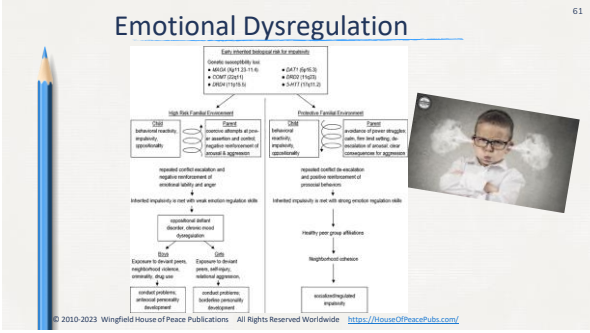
Emotional Dysregulation

61

Early inherited biological risk for impulsivity

Genetic susceptibility loci:
• MAOA (Xp11.23-11.4)
• COMT (22q11)
• DRD4 (11p15.5)
• DAT1 (5p15.3)
• DRD2 (11q23)
• 5-HTT (17q11.2)

High Risk Familial Environment

Child
behavioral reactivity, impulsivity, oppositionality

Parent
coercive attempts at power assertion and control; negative reinforcement of arousal & aggression

repeated conflict escalation and negative reinforcement of emotional lability and anger

Inherited impulsivity is met with weak emotion regulation skills

oppositional defiant disorder, chronic mood dysregulation

Boys
Exposure to deviant peers, neighborhood violence, criminality, drug use

Girls
Exposure to deviant peers, self-injury, relational aggression,

conduct problems; antisocial personality development

conduct problems; borderline personality development

Protective Familial Environment

Child
behavioral reactivity, impulsivity, oppositionality

Parent
avoidance of power struggles; calm, firm limit setting; de-escalation of arousal; clear consequences for aggression

repeated conflict de-escalation and positive reinforcement of prosocial behavior

Inherited impulsivity is met with strong emotion regulation skills

Healthy peer group affiliations

Neighborhood cohesion

socialized/regulated impulsivity

© 2010-2023 Wingfield House of Peace Publications All Rights Reserved Worldwide https://HouseOfPeacePubs.com/